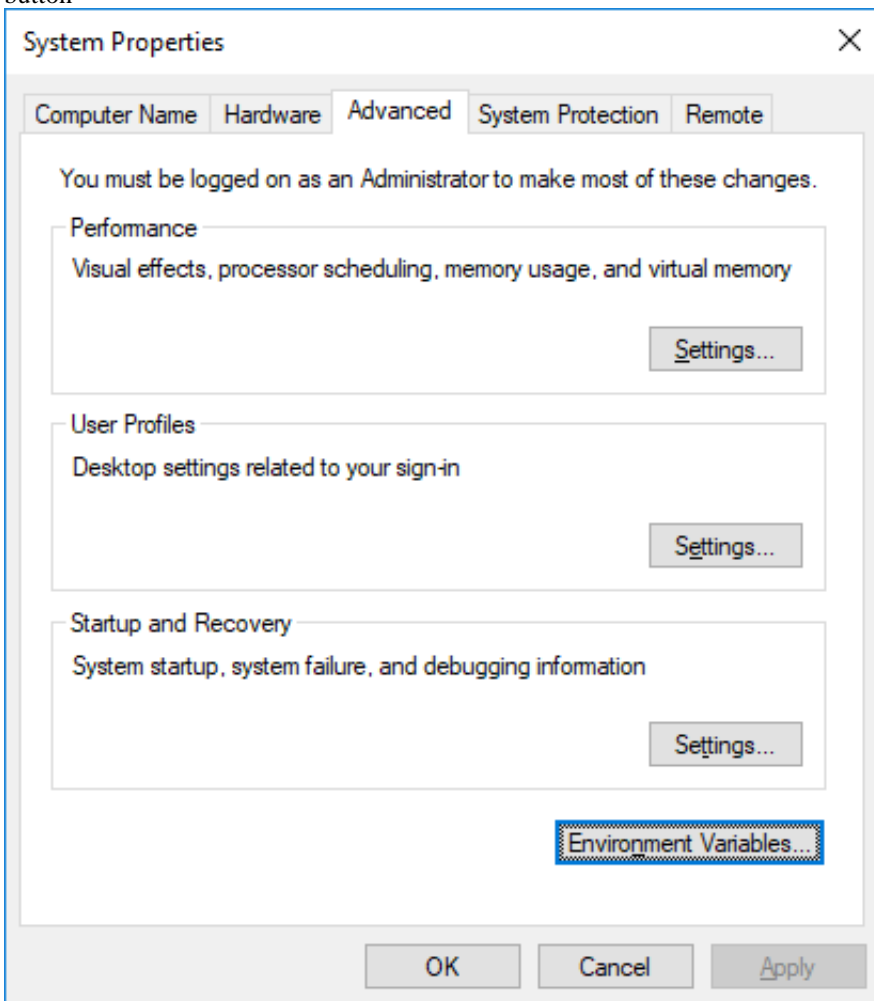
button

System Properties

×

Computer Name | Hardware | Advanced | System Protection | Remote

You must be logged on as an Administrator to make most of these changes.

Performance

Visual effects, processor scheduling, memory usage, and virtual memory

Settings...

User Profiles

Desktop settings related to your sign-in

Settings...

Startup and Recovery

System startup, system failure, and debugging information

Settings...

Environment Variables...

OK

Cancel

Apply